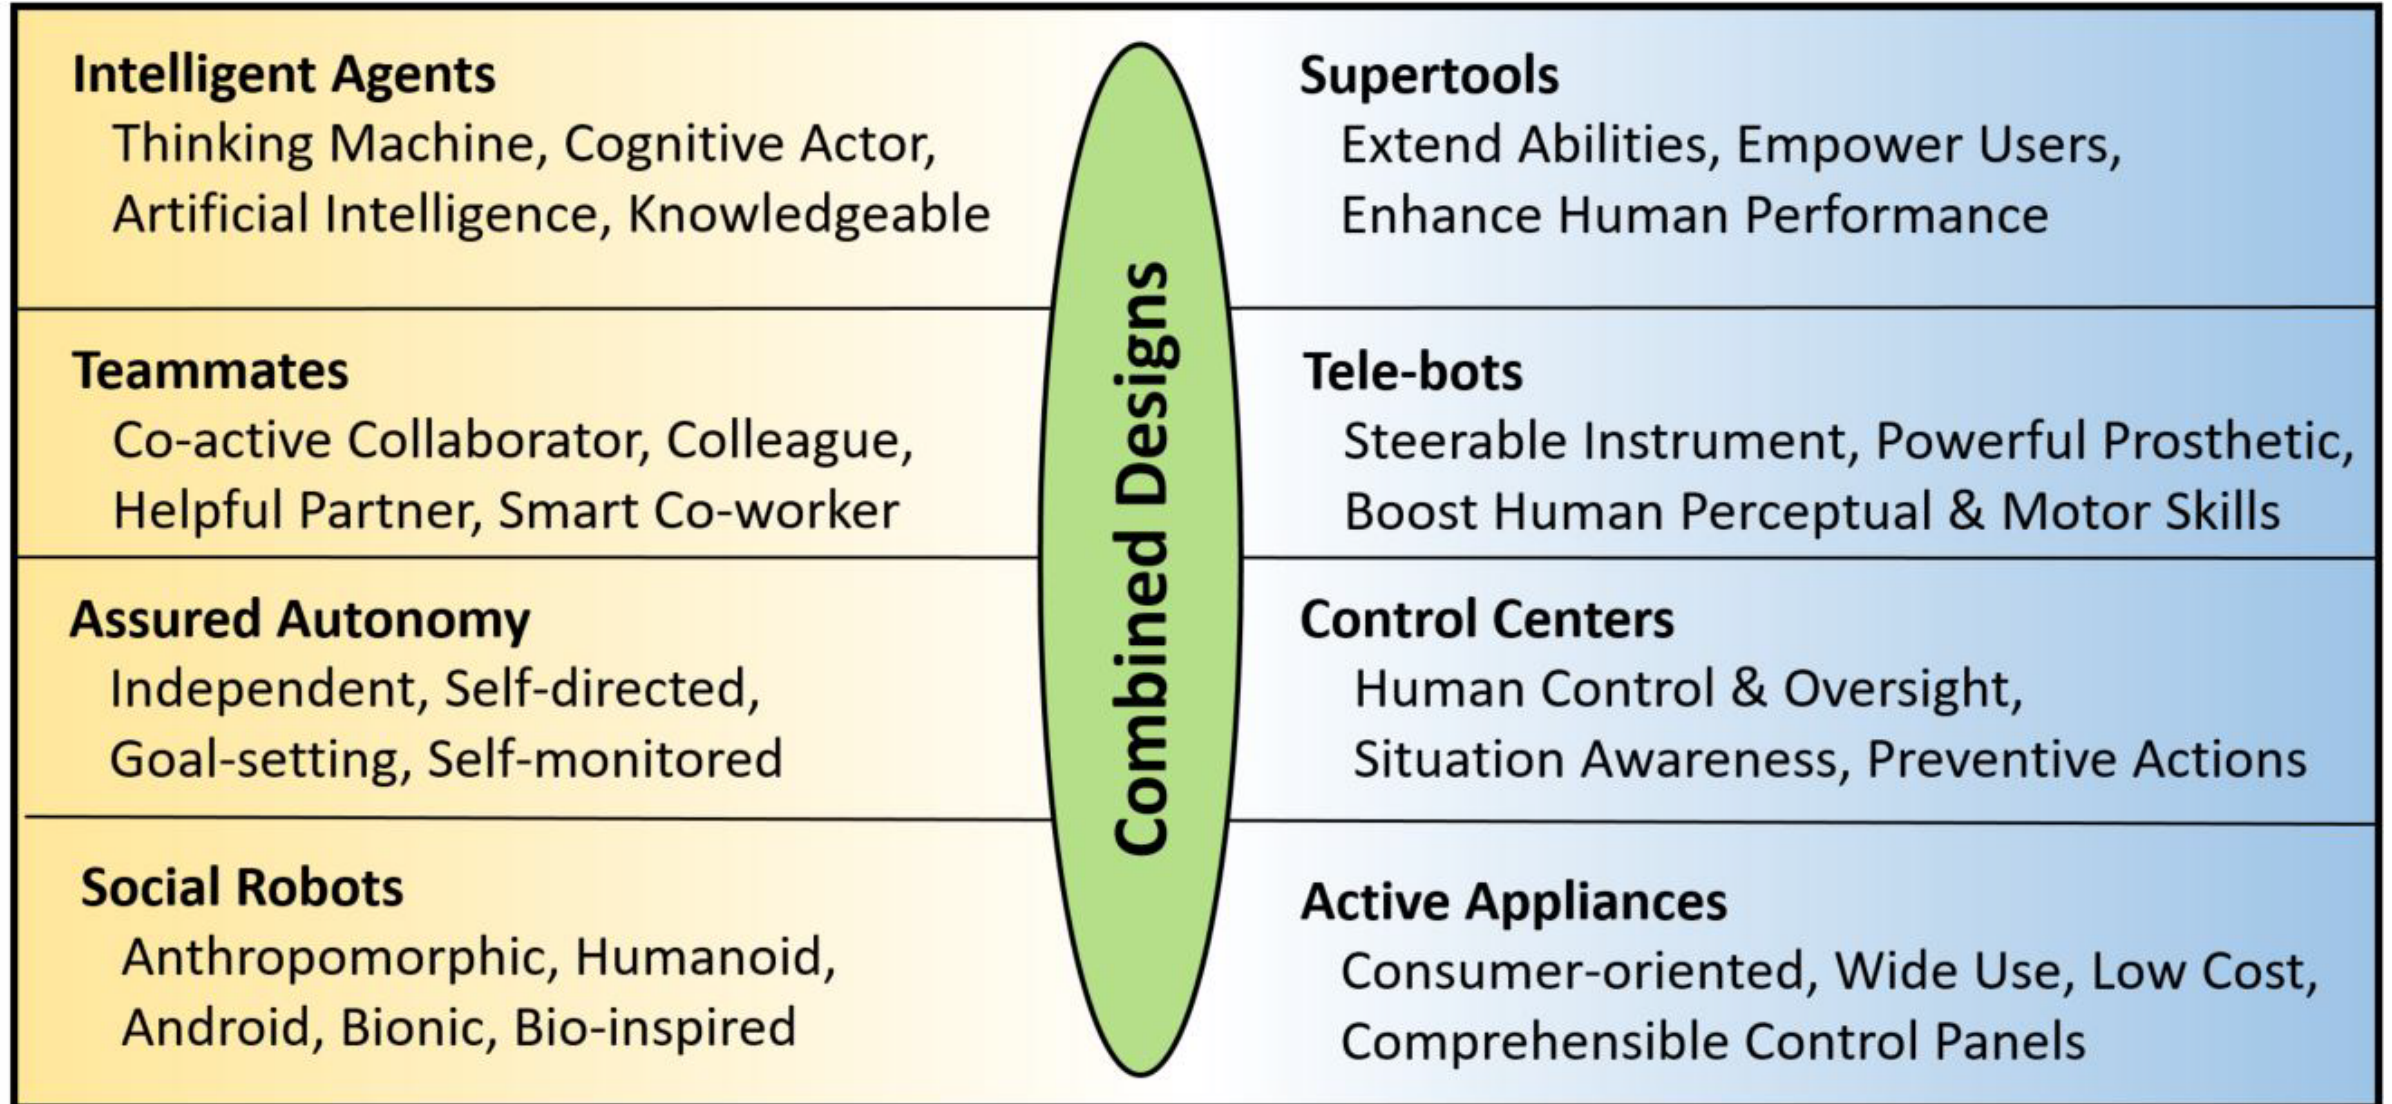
Intelligent Agents
Thinking Machine, Cognitive Actor, Artificial Intelligence, Knowledgeable

Teammates
Co-active Collaborator, Colleague, Helpful Partner, Smart Co-worker

Assured Autonomy
Independent, Self-directed, Goal-setting, Self-monitored

Social Robots
Anthropomorphic, Humanoid, Android, Bionic, Bio-inspired

Combined Designs

Supertools
Extend Abilities, Empower Users, Enhance Human Performance

Tele-bots
Steerable Instrument, Powerful Prosthetic, Boost Human Perceptual & Motor Skills

Control Centers
Human Control & Oversight, Situation Awareness, Preventive Actions

Active Appliances
Consumer-oriented, Wide Use, Low Cost, Comprehensible Control Panels